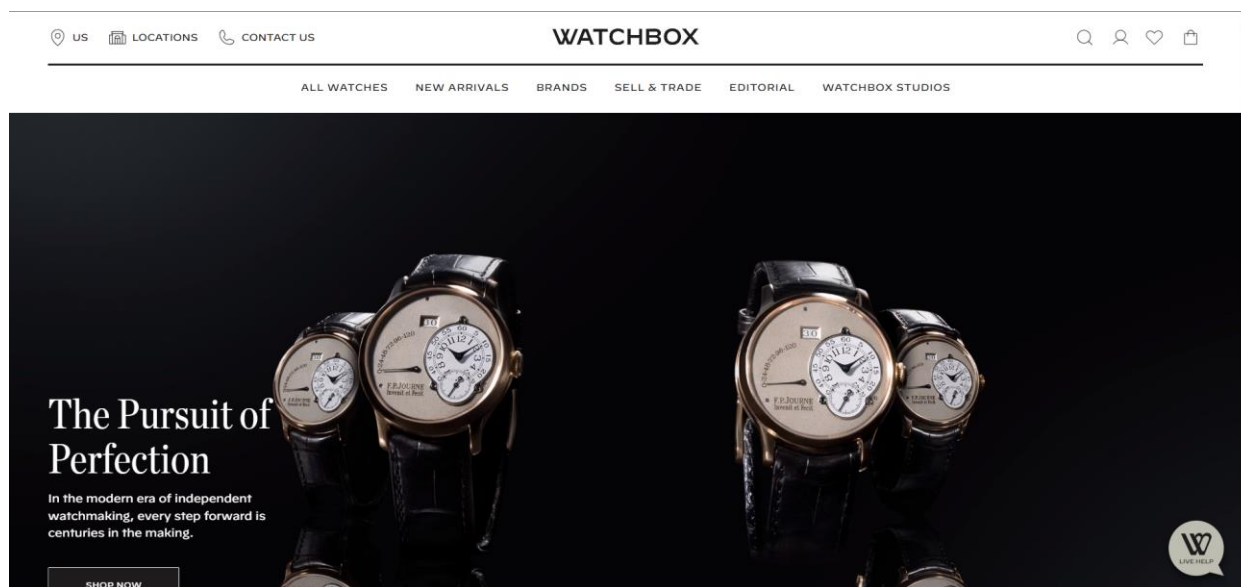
US LOCATIONS CONTACT US

WATCHBOX

ALL WATCHES NEW ARRIVALS BRANDS SELL & TRADE EDITORIAL WATCHBOX STUDIOS

The Pursuit of Perfection

In the modern era of independent watchmaking, every step forward is centuries in the making.

SHOP NOW

LIVE HELP